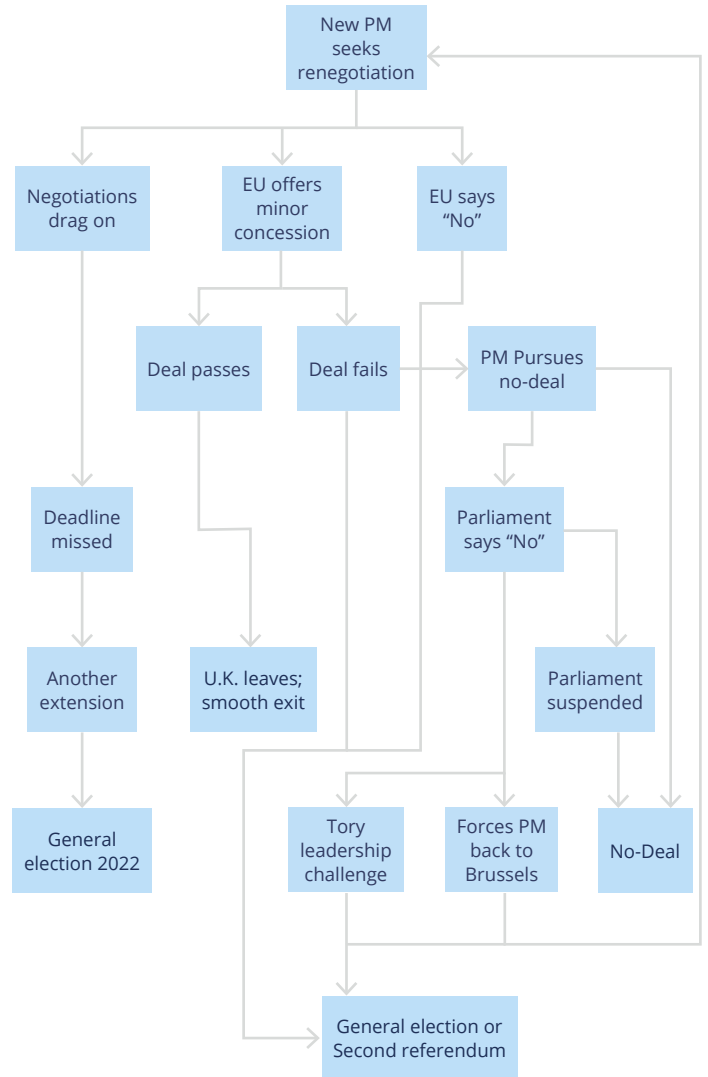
New PM seeks renegotiation

Negotiations drag on

EU offers minor concession

EU says "No"

Deal passes

Deal fails

PM Pursues no-deal

Deadline missed

Parliament says "No"

Another extension

U.K. leaves; smooth exit

Parliament suspended

General election 2022

Tory leadership challenge

Forces PM back to Brussels

No-Deal

General election or Second referendum